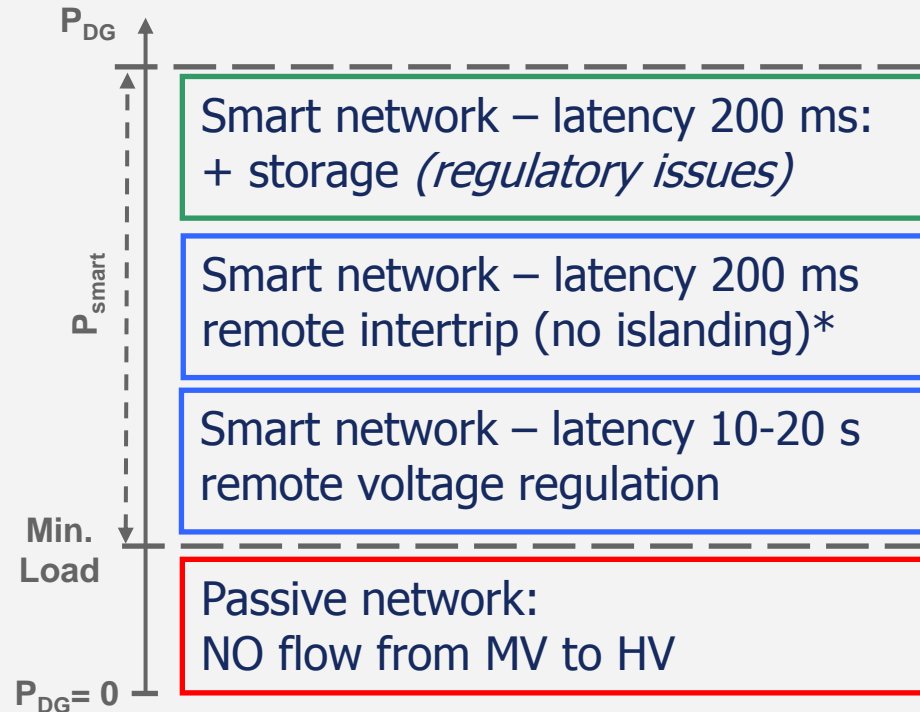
$P_{DG}$

$P_{smart}$

Smart network – latency 200 ms: + storage *(regulatory issues)*

Smart network – latency 200 ms remote intertrip (no islanding)*

Smart network – latency 10-20 s remote voltage regulation

Min. Load

Passive network: NO flow from MV to HV

$P_{DG}= 0$